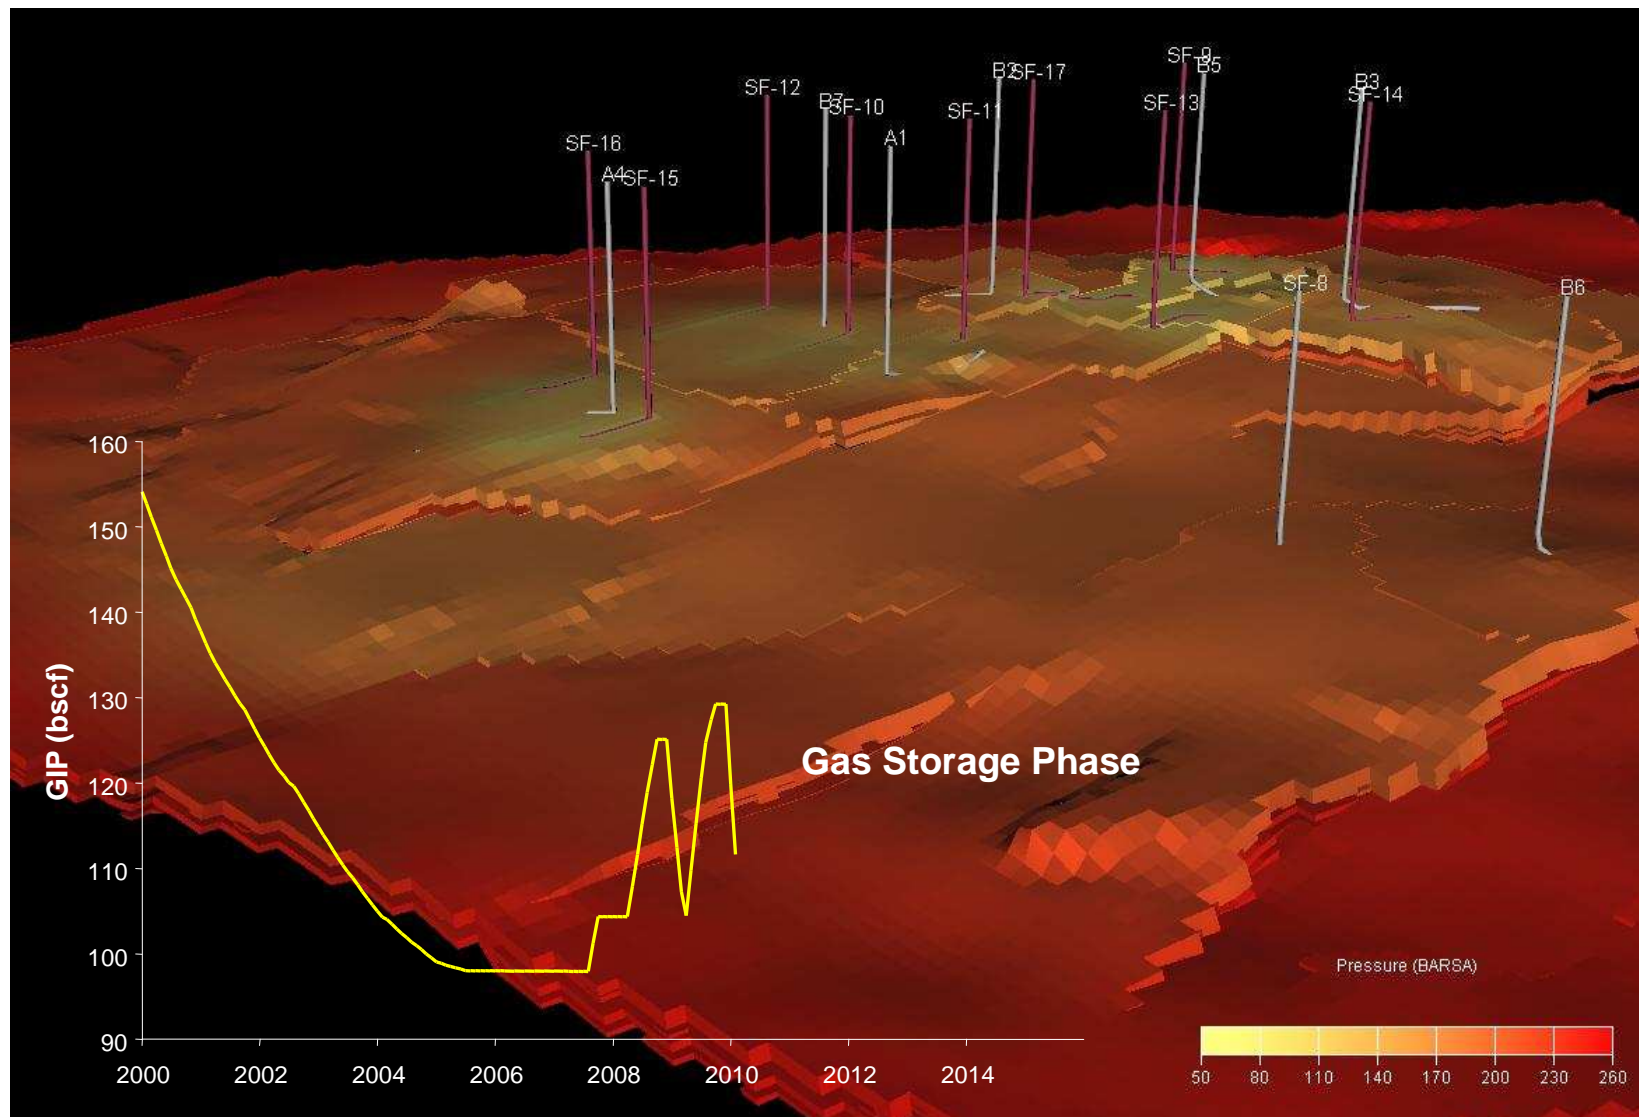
SF-16
A4
SF-15
SF-12
B7
SF-10
A1
SF-11
B2
SF-17
SF-13
SF-9
B5
B3
SF-14
SF-8
B6

GIP (bscf)
160
150
140
130
120
110
100
90
2000
2002
2004
2006
2008
2010
2012
2014

Gas Storage Phase

Pressure (BARSA)
50
80
110
140
170
200
230
260